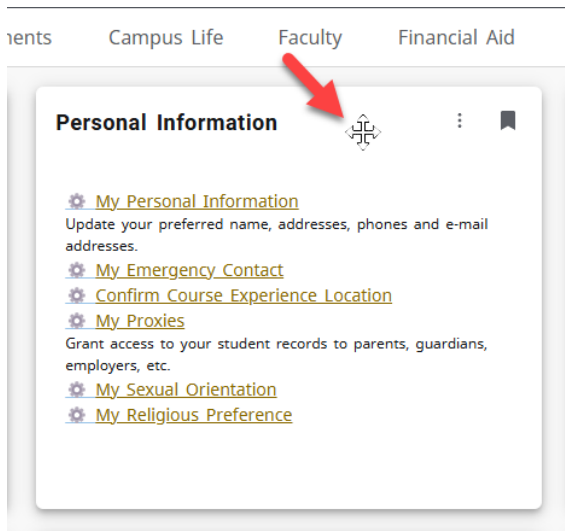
nents Campus Life Faculty Financial Aid

Personal Information

My Personal Information
Update your preferred name, addresses, phones and e-mail addresses.
My Emergency Contact
Confirm Course Experience Location
My Proxies
Grant access to your student records to parents, guardians, employers, etc.
My Sexual Orientation
My Religious Preference